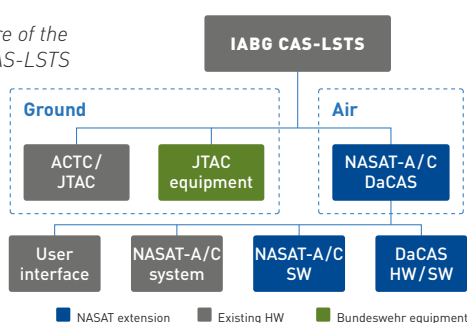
re of the
S-LSTS

IABG CAS-LSTS

Ground

Air

ACTC/
JTAC

JTAC
equipment

NASAT-A/C
DaCAS

User
interface

NASAT-A/C
system

NASAT-A/C
SW

DaCAS
HW/SW

NASAT extension
Existing HW
Bundeswehr equipment